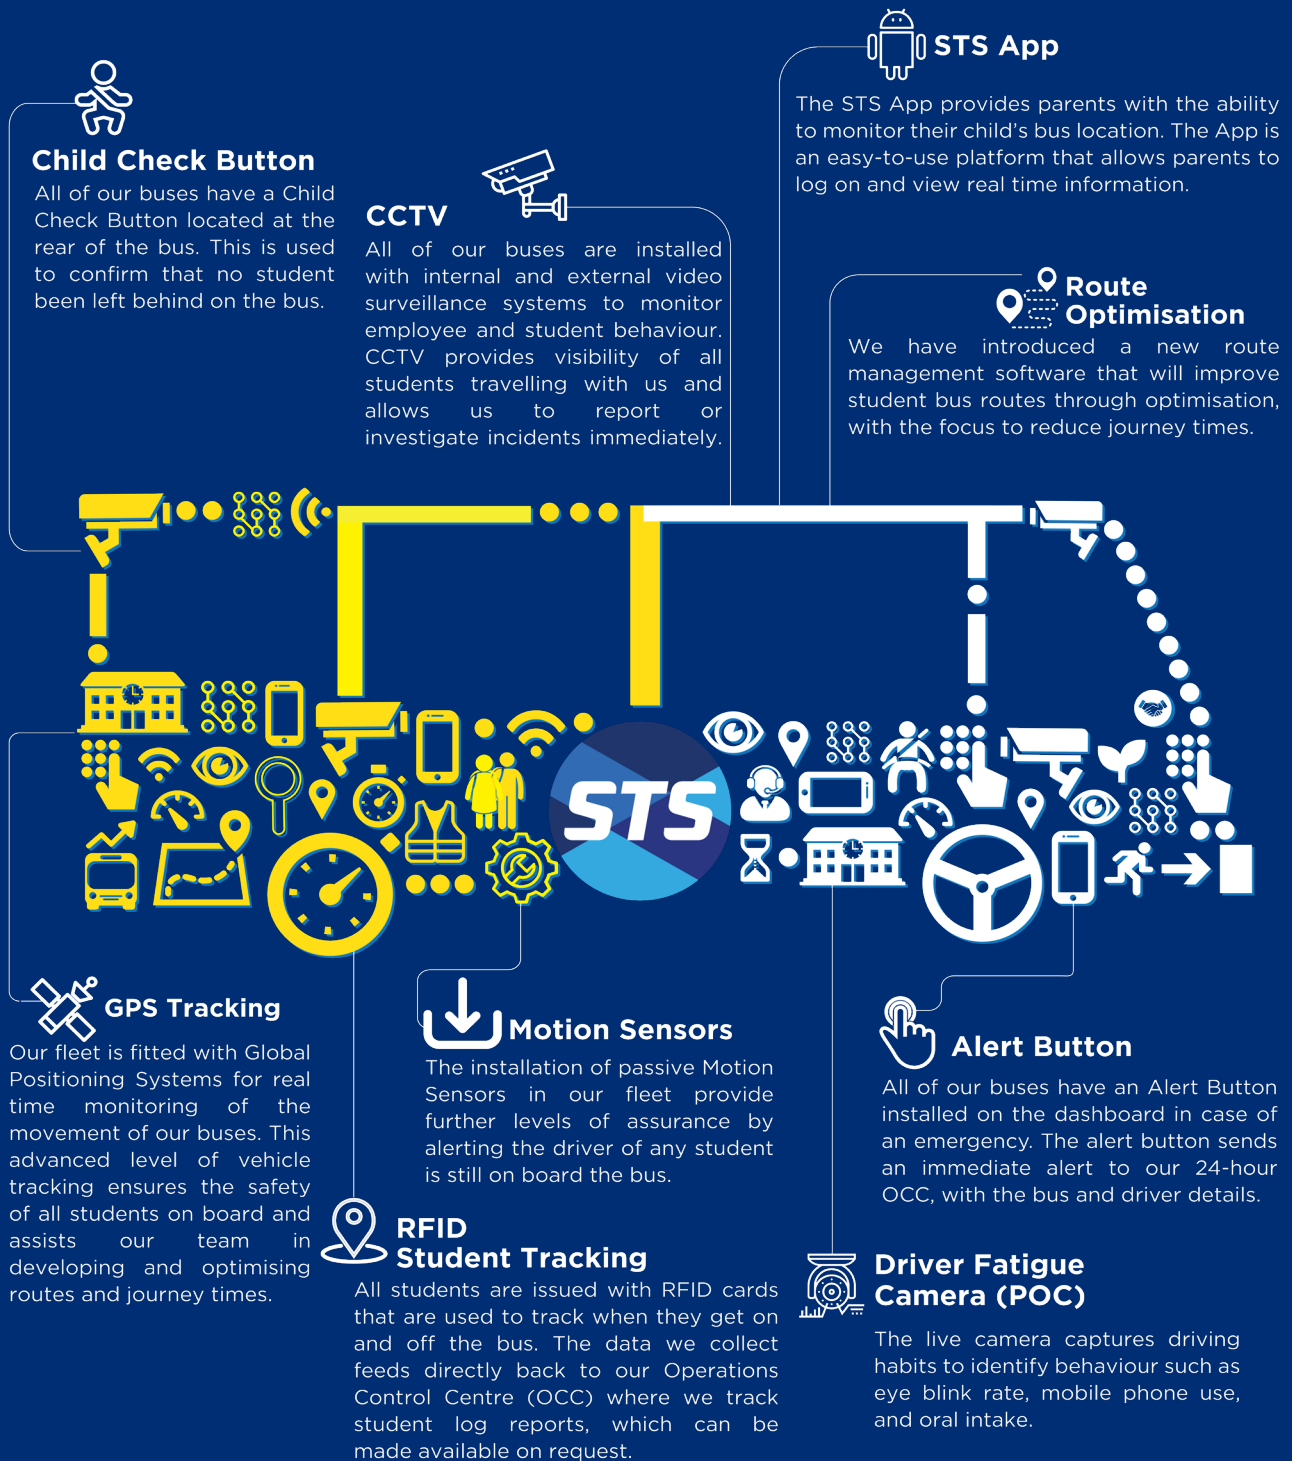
STS App

The STS App provides parents with the ability to monitor their child's bus location. The App is an easy-to-use platform that allows parents to log on and view real time information.

Child Check Button

All of our buses have a Child Check Button located at the rear of the bus. This is used to confirm that no student been left behind on the bus.

CCTV

All of our buses are installed with internal and external video surveillance systems to monitor employee and student behaviour. CCTV provides visibility of all students travelling with us and allows us to report or investigate incidents immediately.

Route Optimisation

We have introduced a new route management software that will improve student bus routes through optimisation, with the focus to reduce journey times.

STS

GPS Tracking

Our fleet is fitted with Global Positioning Systems for real time monitoring of the movement of our buses. This advanced level of vehicle tracking ensures the safety of all students on board and assists our team in developing and optimising routes and journey times.

Motion Sensors

The installation of passive Motion Sensors in our fleet provide further levels of assurance by alerting the driver of any student is still on board the bus.

Alert Button

All of our buses have an Alert Button installed on the dashboard in case of an emergency. The alert button sends an immediate alert to our 24-hour OCC, with the bus and driver details.

RFID Student Tracking

All students are issued with RFID cards that are used to track when they get on and off the bus. The data we collect feeds directly back to our Operations Control Centre (OCC) where we track student log reports, which can be made available on request.

Driver Fatigue Camera (POC)

The live camera captures driving habits to identify behaviour such as eye blink rate, mobile phone use, and oral intake.